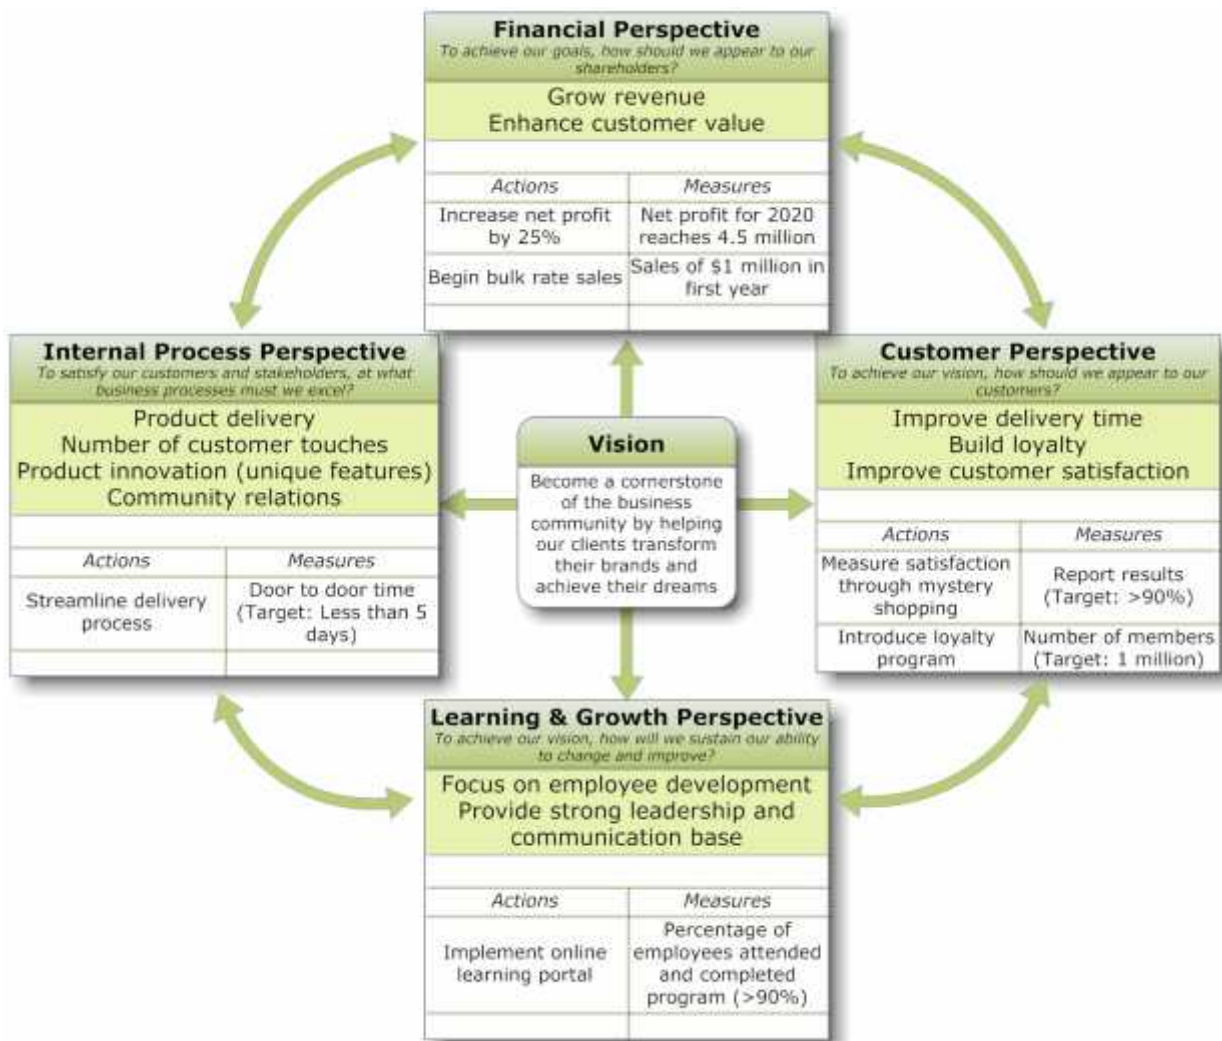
Financial Perspective
To achieve our goals, how should we appear to our shareholders?

Grow revenue
Enhance customer value

| Actions | Measures |
|---|---|
| Increase net profit by 25% | Net profit for 2020 reaches 4.5 million |
| Begin bulk rate sales | Sales of $1 million in first year |

Internal Process Perspective
To satisfy our customers and stakeholders, at what business processes must we excel?

Product delivery
Number of customer touches
Product innovation (unique features)
Community relations

| Actions | Measures |
|---|---|
| Streamline delivery process | Door to door time (Target: Less than 5 days) |

Vision
Become a cornerstone of the business community by helping our clients transform their brands and achieve their dreams

Customer Perspective
To achieve our vision, how should we appear to our customers?

Improve delivery time
Build loyalty
Improve customer satisfaction

| Actions | Measures |
|---|---|
| Measure satisfaction through mystery shopping | Report results (Target: >90%) |
| Introduce loyalty program | Number of members (Target: 1 million) |

Learning & Growth Perspective
To achieve our vision, how will we sustain our ability to change and improve?

Focus on employee development
Provide strong leadership and communication base

| Actions | Measures |
|---|---|
| Implement online learning portal | Percentage of employees attended and completed program (>90%) |